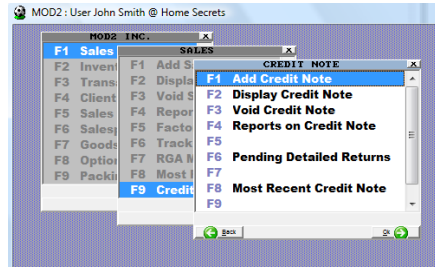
MOD2 : User John Smith @ Home Secrets

MOD2 INC.
F1 Sales
F2 Invent
F3 Transa
F4 Client
F5 Sales
F6 Salesp
F7 Goods
F8 Option
F9 Packin

SALES
F1 Add Sa
F2 Displa
F3 Void S
F4 Repor
F5 Facto
F6 Track
F7 RGA M
F8 Most I
F9 Credit

CREDIT NOTE
F1 Add Credit Note
F2 Display Credit Note
F3 Void Credit Note
F4 Reports on Credit Note
F5
F6 Pending Detailed Returns
F7
F8 Most Recent Credit Note
F9

Back
Ok